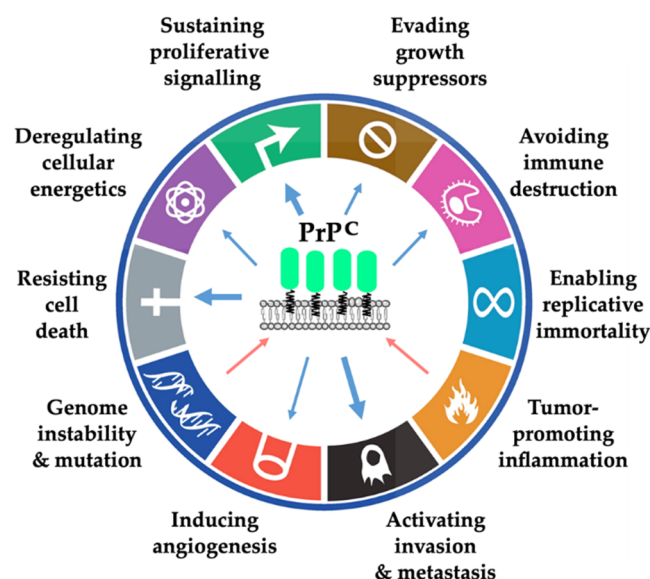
Sustaining proliferative signalling

Evading growth suppressors

Avoiding immune destruction

Enabling replicative immortality

Tumor-promoting inflammation

Activating invasion & metastasis

Inducing angiogenesis

Genome instability & mutation

Resisting cell death

Deregulating cellular energetics

$PrP^C$